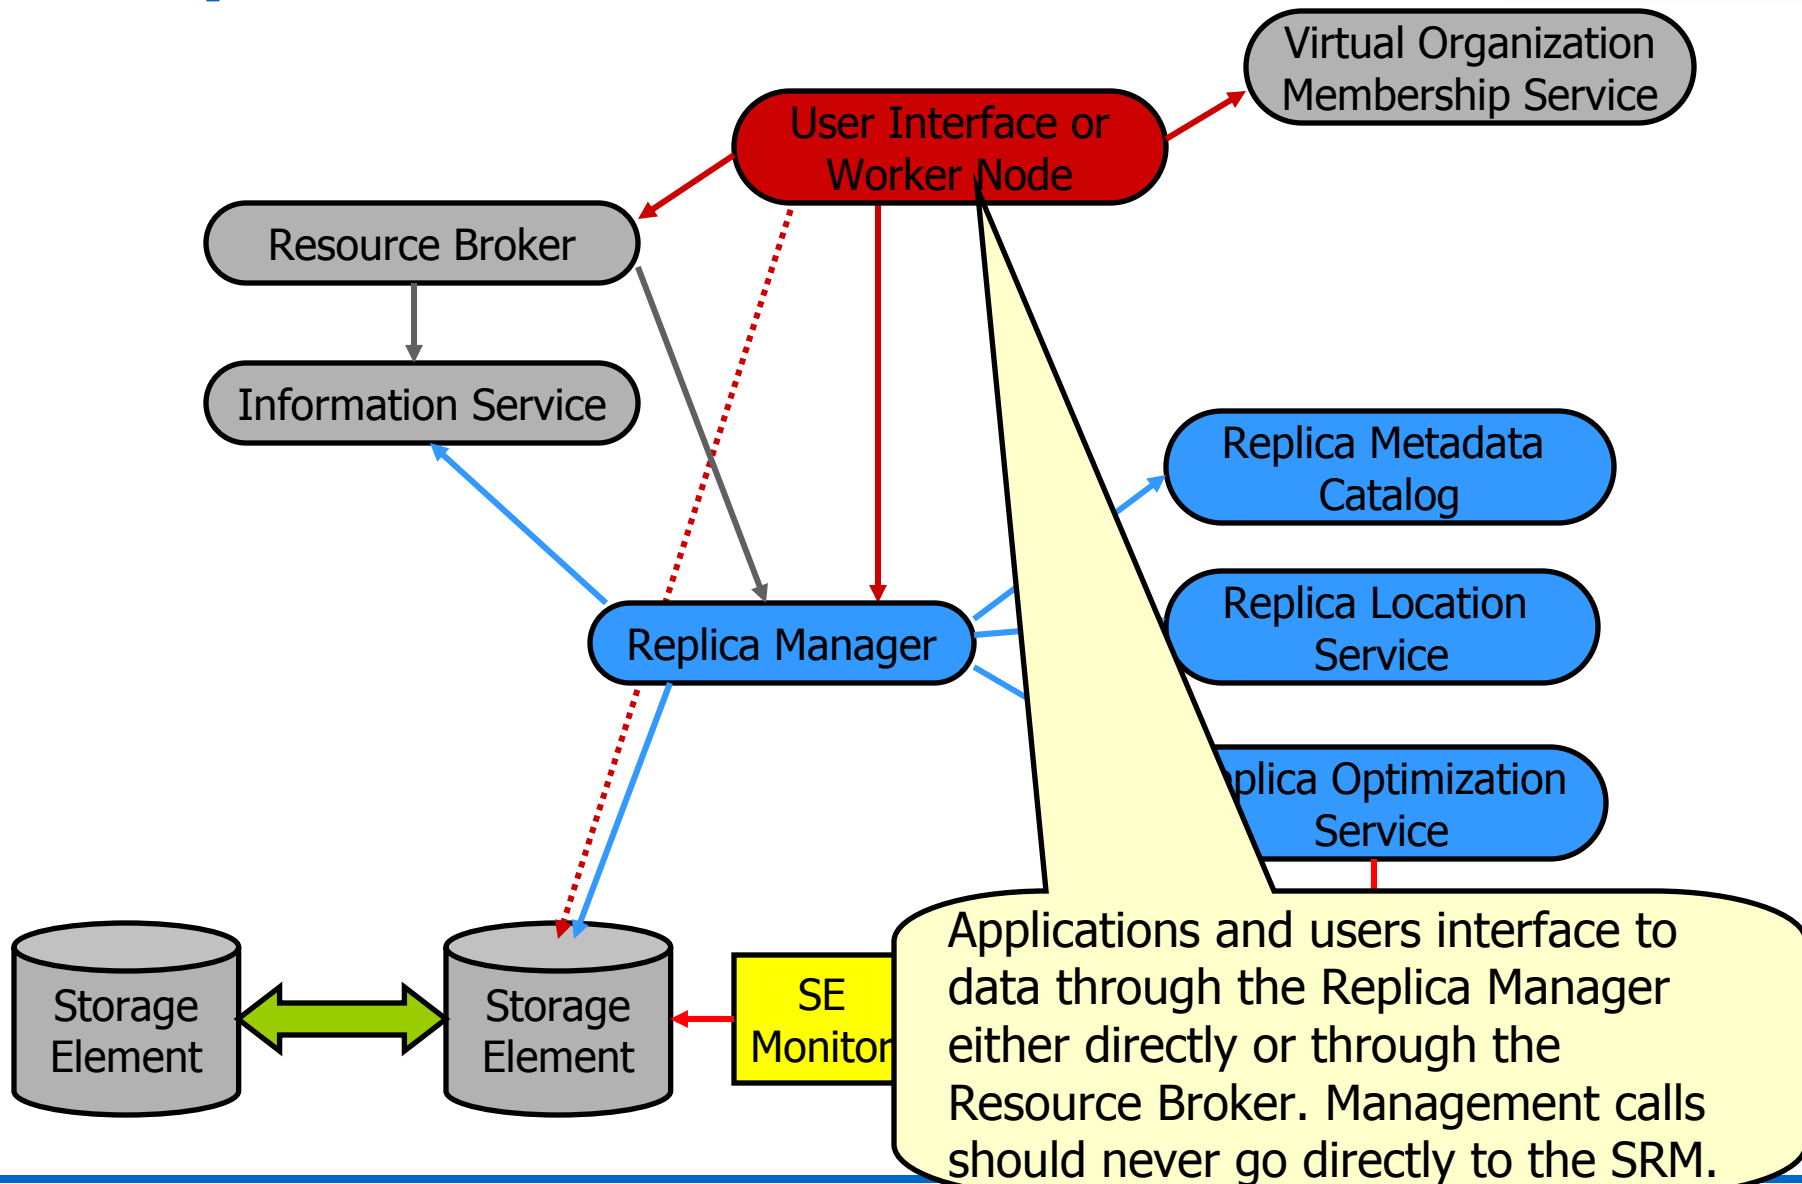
User Interface or Worker Node

Virtual Organization Membership Service

Resource Broker

Information Service

Replica Metadata Catalog

Replica Location Service

Replica Manager

plica Optimization Service

Storage Element

Storage Element

SE Monitor

Applications and users interface to data through the Replica Manager either directly or through the Resource Broker. Management calls should never go directly to the SRM.